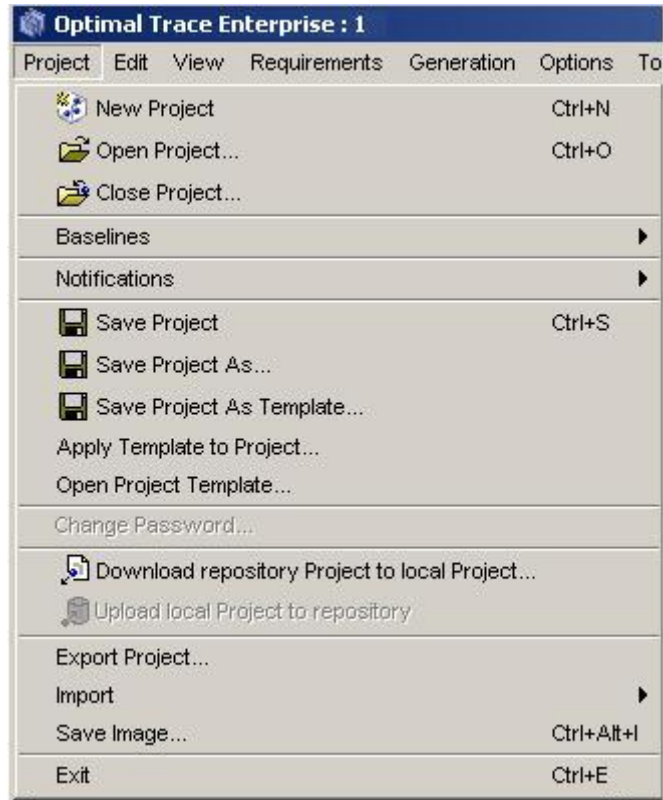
Optimal Trace Enterprise : 1

Project Edit View Requirements Generation Options To

New Project Ctrl+N
Open Project... Ctrl+O
Close Project...
Baselines
Notifications
Save Project Ctrl+S
Save Project As...
Save Project As Template...
Apply Template to Project...
Open Project Template...
Change Password...
Download repository Project to local Project...
Upload local Project to repository
Export Project...
Import
Save Image... Ctrl+Alt+I
Exit Ctrl+E